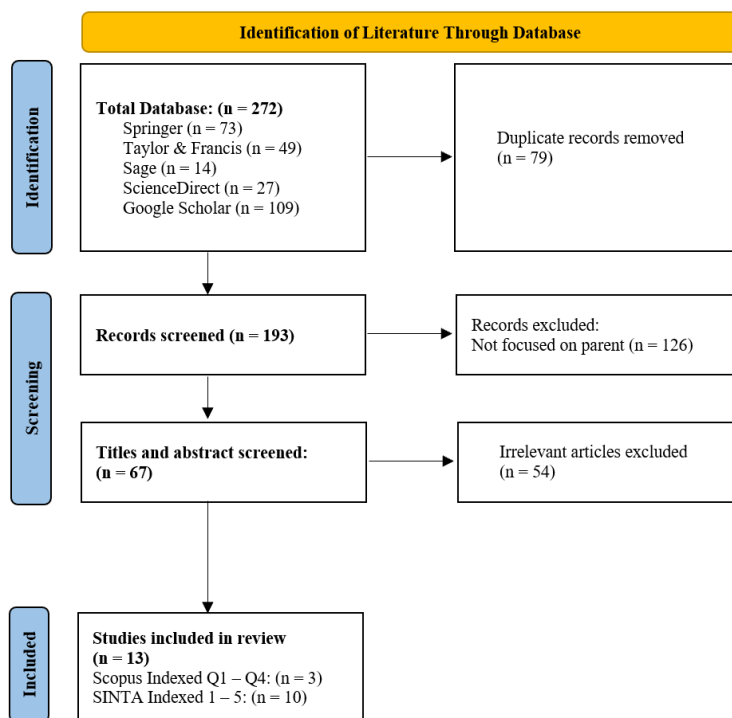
Identification of Literature Through Database

Identification

Total Database: (n = 272)
Springer (n = 73)
Taylor & Francis (n = 49)
Sage (n = 14)
ScienceDirect (n = 27)
Google Scholar (n = 109)

Duplicate records removed
(n = 79)

Screening

Records screened (n = 193)

Records excluded:
Not focused on parent (n = 126)

Titles and abstract screened:
(n = 67)

Irrelevant articles excluded
(n = 54)

Included

Studies included in review
(n = 13)
Scopus Indexed Q1 – Q4: (n = 3)
SINTA Indexed 1 – 5: (n = 10)